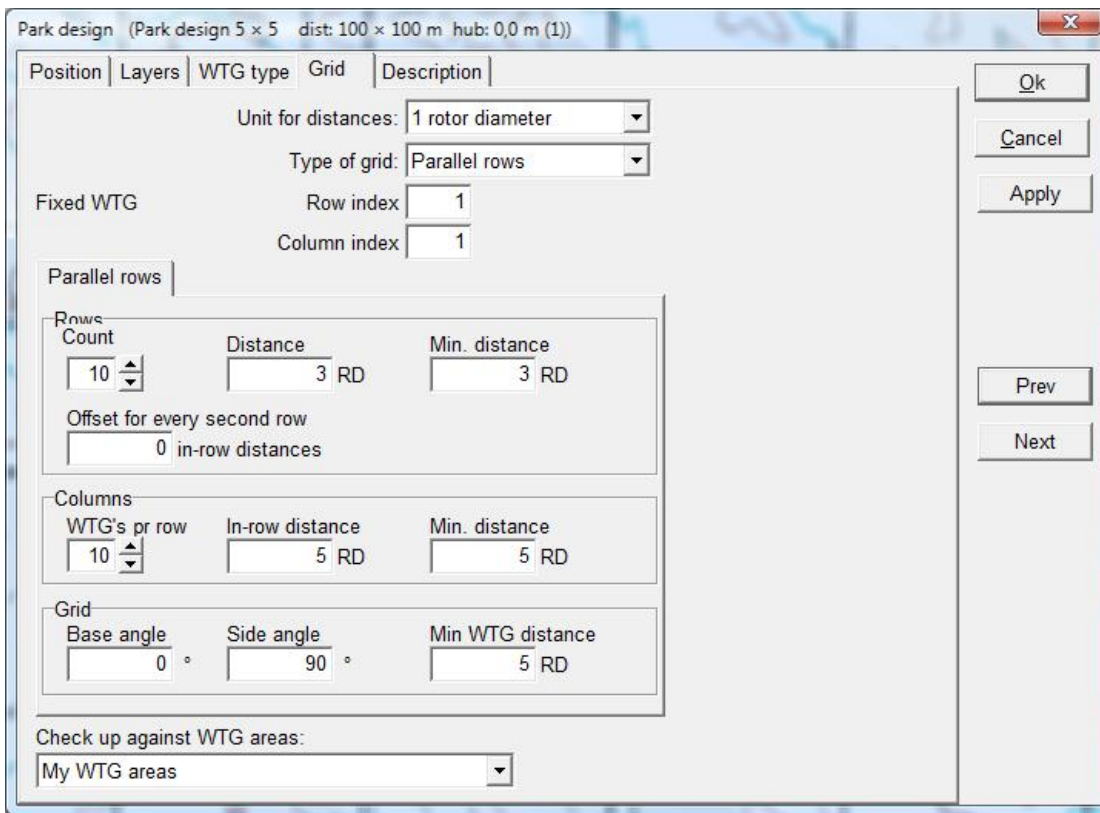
Park design (Park design 5 × 5 dist: 100 × 100 m hub: 0,0 m (1))

Position | Layers | WTG type | Grid | Description

Ok
Cancel
Apply

Unit for distances: 1 rotor diameter
Type of grid: Parallel rows
Fixed WTG
Row index 1
Column index 1

Parallel rows

Rows
Count
10
Distance
3 RD
Min. distance
3 RD
Offset for every second row
0 in-row distances

Columns
WTG's pr row
10
In-row distance
5 RD
Min. distance
5 RD

Grid
Base angle
0 °
Side angle
90 °
Min WTG distance
5 RD

Prev
Next

Check up against WTG areas:
My WTG areas